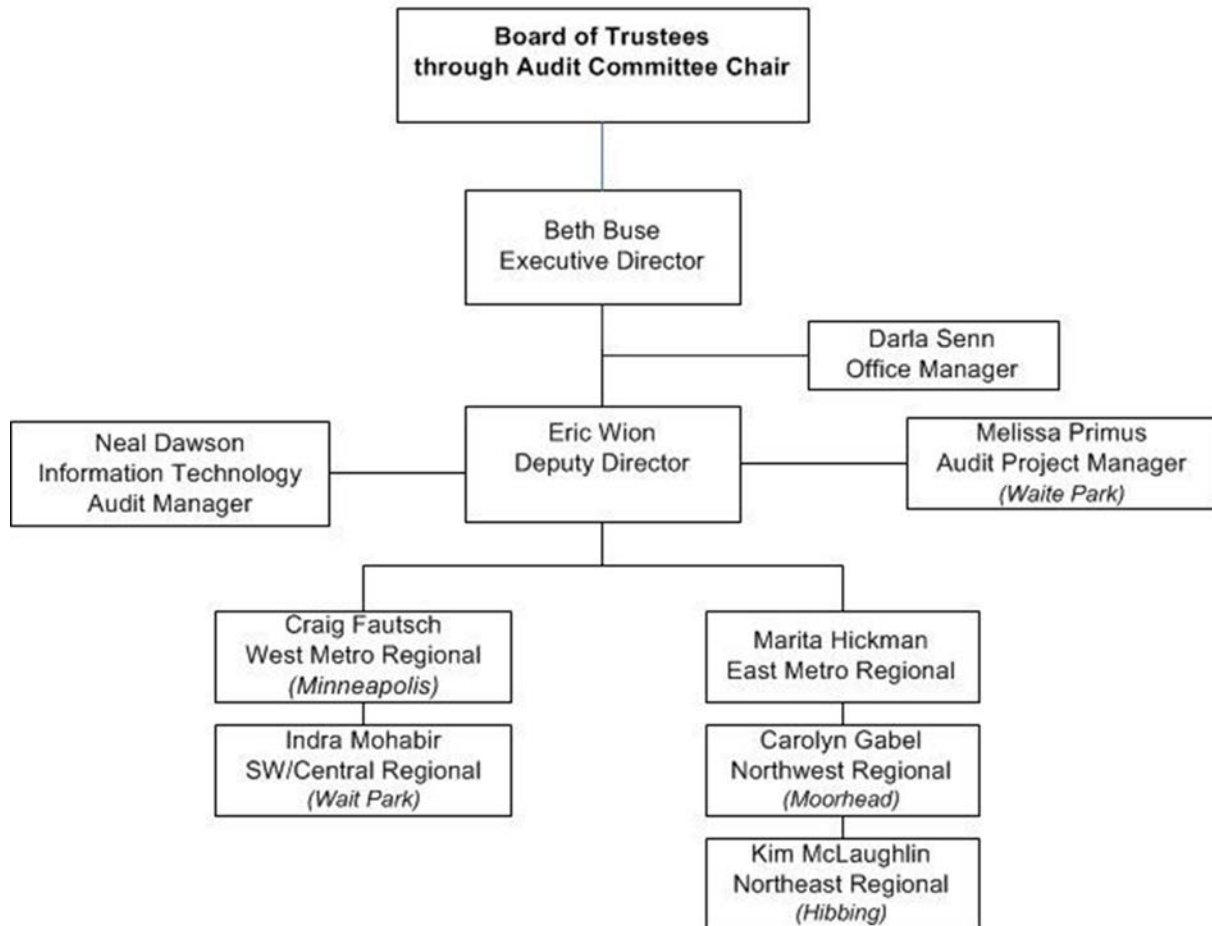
Board of Trustees
through Audit Committee Chair

Beth Buse
Executive Director

Darla Senn
Office Manager

Neal Dawson
Information Technology
Audit Manager

Eric Wion
Deputy Director

Melissa Primus
Audit Project Manager
(Waite Park)

Craig Fautsch
West Metro Regional
(Minneapolis)

Indra Mohabir
SW/Central Regional
(Wait Park)

Marita Hickman
East Metro Regional

Carolyn Gabel
Northwest Regional
(Moorhead)

Kim McLaughlin
Northeast Regional
(Hibbing)